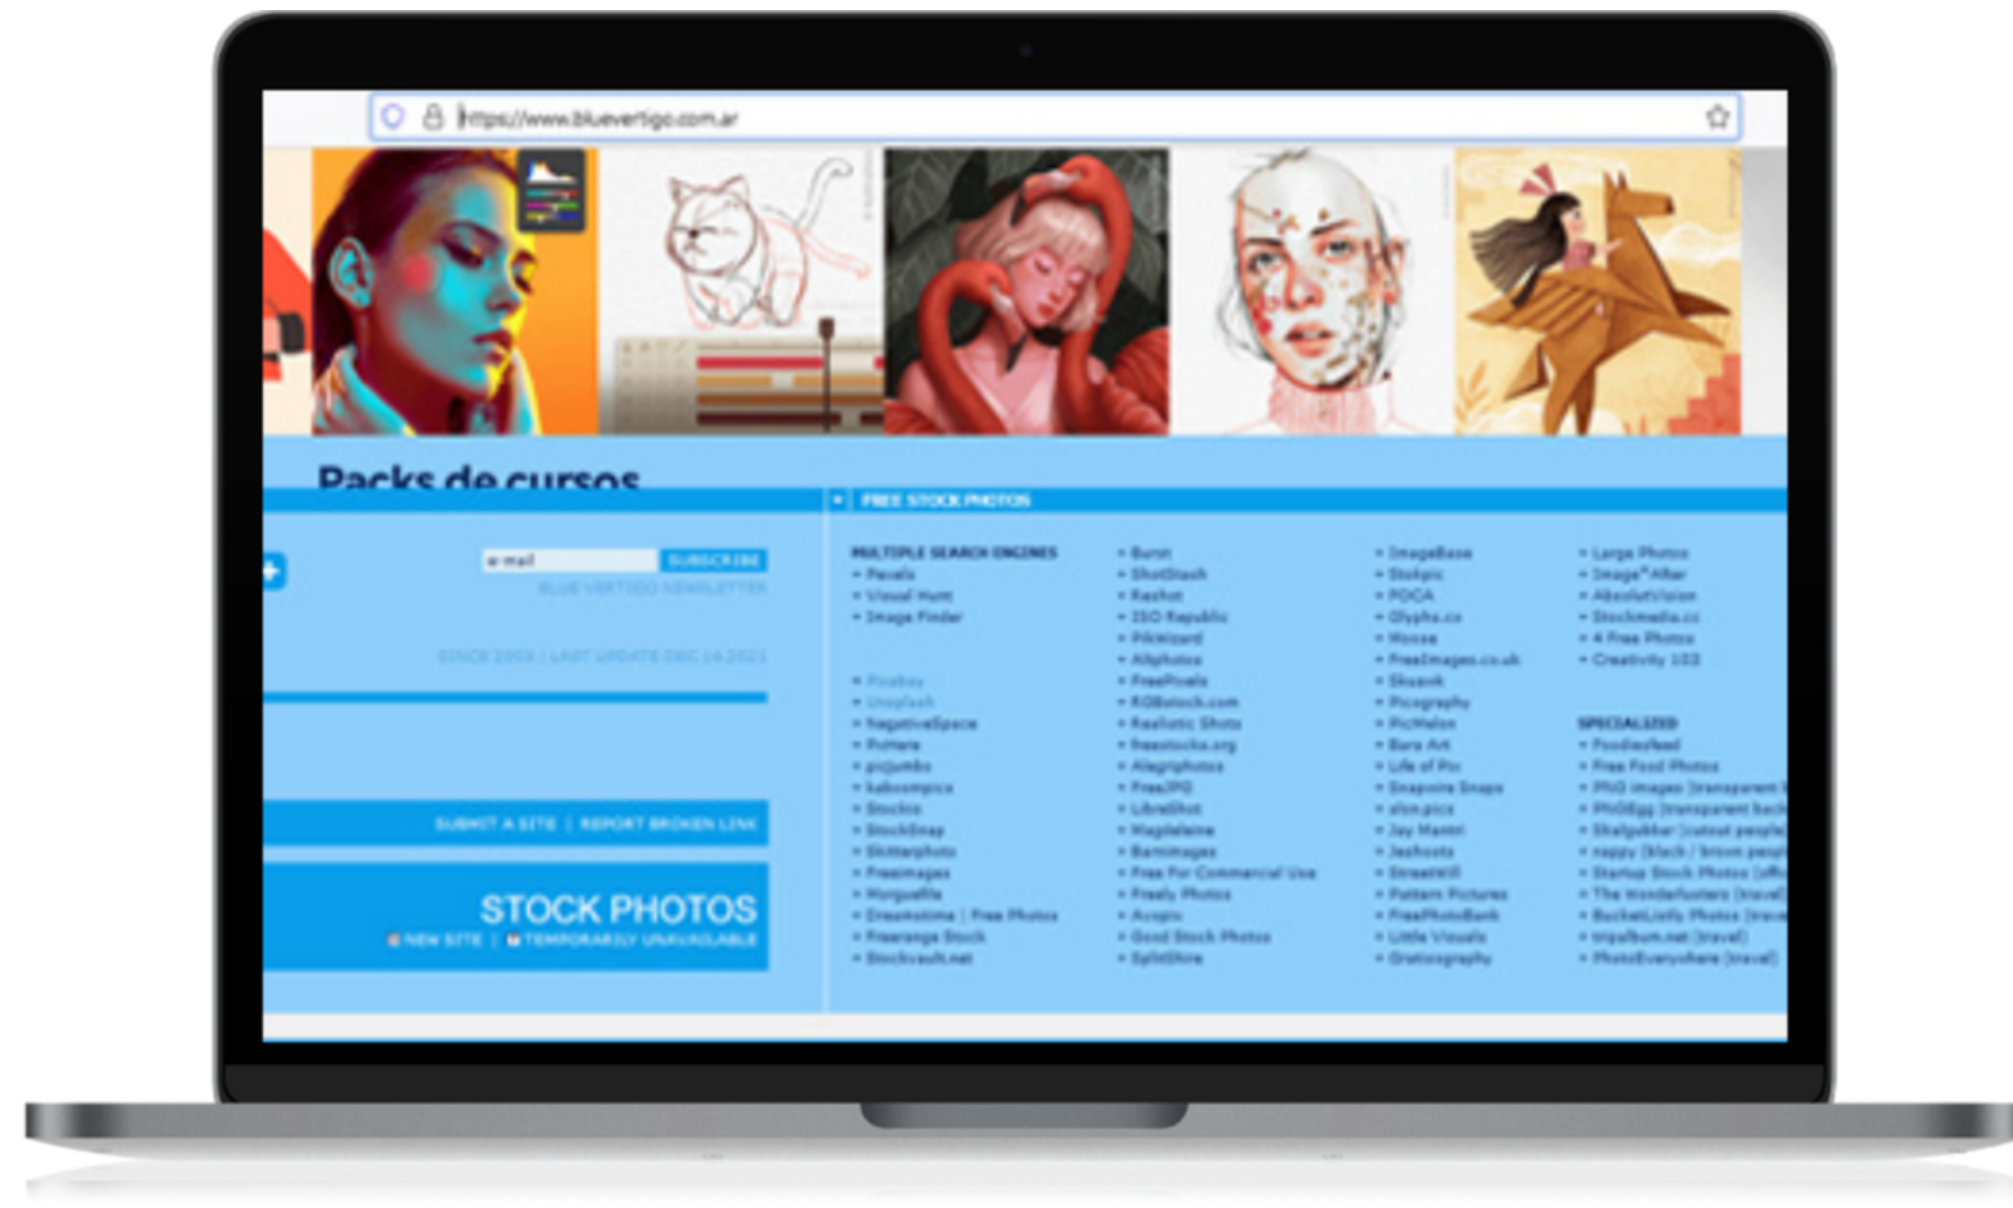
https://www.bluevertigo.com.ar

Packs de cursos

FREE STOCK PHOTOS

e-mail SUBSCRIBE
BLUE VERTIGO NEWSLETTER

SINCE 2003 | LAST UPDATE DEC 14 2021

SUBMIT A SITE | REPORT BROKEN LINK

STOCK PHOTOS
NEW SITE | TEMPORARILY UNAVAILABLE

MULTIPLE SEARCH ENGINES
• Pexels
• Visual Hunt
• Image Finder

• Pixabay
• Unsplash
• NegativeSpace
• Pxhere
• picjumbo
• kaboompics
• Stocksnap
• StockSnap
• Skitterphoto
• Freeimages
• Morguefile
• Dreamstime | Free Photos
• Freerange Stock
• Stockvault.net

• Burst
• ShotStash
• Rawpixel
• ISO Republic
• PikWizard
• Allphotos
• FreePixels
• RGBstock.com
• Realistic Shots
• freestocks.org
• Alegriphotos
• FreeJPG
• LibreShot
• Magdeleine
• Barnimages
• Free For Commercial Use
• Freely Photos
• Avopix
• Good Stock Photos
• SplitShire

• ImageBase
• Stokpic
• FOCA
• Glyphs.cc
• Woose
• FreeImages.co.uk
• Skitterphoto
• Picography
• PicMelon
• Bara Art
• Life of Pix
• Snapwire Snaps
• alon.pics
• Jay Mantri
• Jeshoots
• StreetWill
• Pattern Pictures
• FreePhotoBank
• Little Visuals
• Gratisography

• Large Photos
• Image*After
• AbsolutVision
• Stockmedia.cc
• 4 Free Photos
• Creativity 103

SPECIALIZED
• Foodiesfeed
• Free Food Photos
• PNG images [transparent
• PNGEgg [transparent back
• Stalgubber [cutout people
• nappy [black / brown peopl
• Startup Stock Photos [offi
• The Wonderfulers [travel]
• BucketListly Photos [trav
• tripalbum.net [travel]
• PhotoEverywhere [travel]